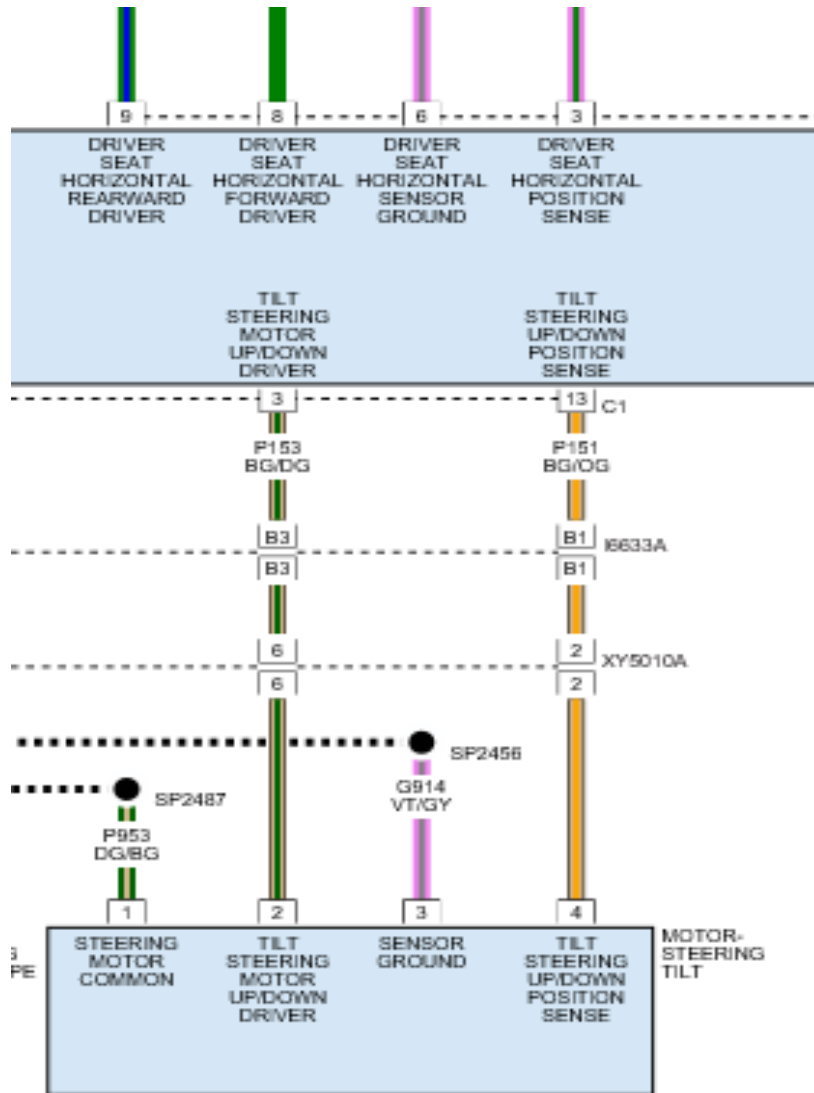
9
8
6
3

DRIVER SEAT HORIZONTAL REARWARD DRIVER

DRIVER SEAT HORIZONTAL FORWARD DRIVER

DRIVER SEAT HORIZONTAL SENSOR GROUND

DRIVER SEAT HORIZONTAL POSITION SENSE

TILT STEERING MOTOR UP/DOWN DRIVER

TILT STEERING UP/DOWN POSITION SENSE

3
13
C1

P153
BG/DG

P151
BG/OG

B3
B1
I6633A
B3
B1

6
2
XY5010A
6
2

SP2456

G914
VT/GY

SP2487

P953
DG/BG

1
2
3
4

G
PE

STEERING MOTOR COMMON

TILT STEERING MOTOR UP/DOWN DRIVER

SENSOR GROUND

TILT STEERING UP/DOWN POSITION SENSE

MOTOR-STEERING TILT